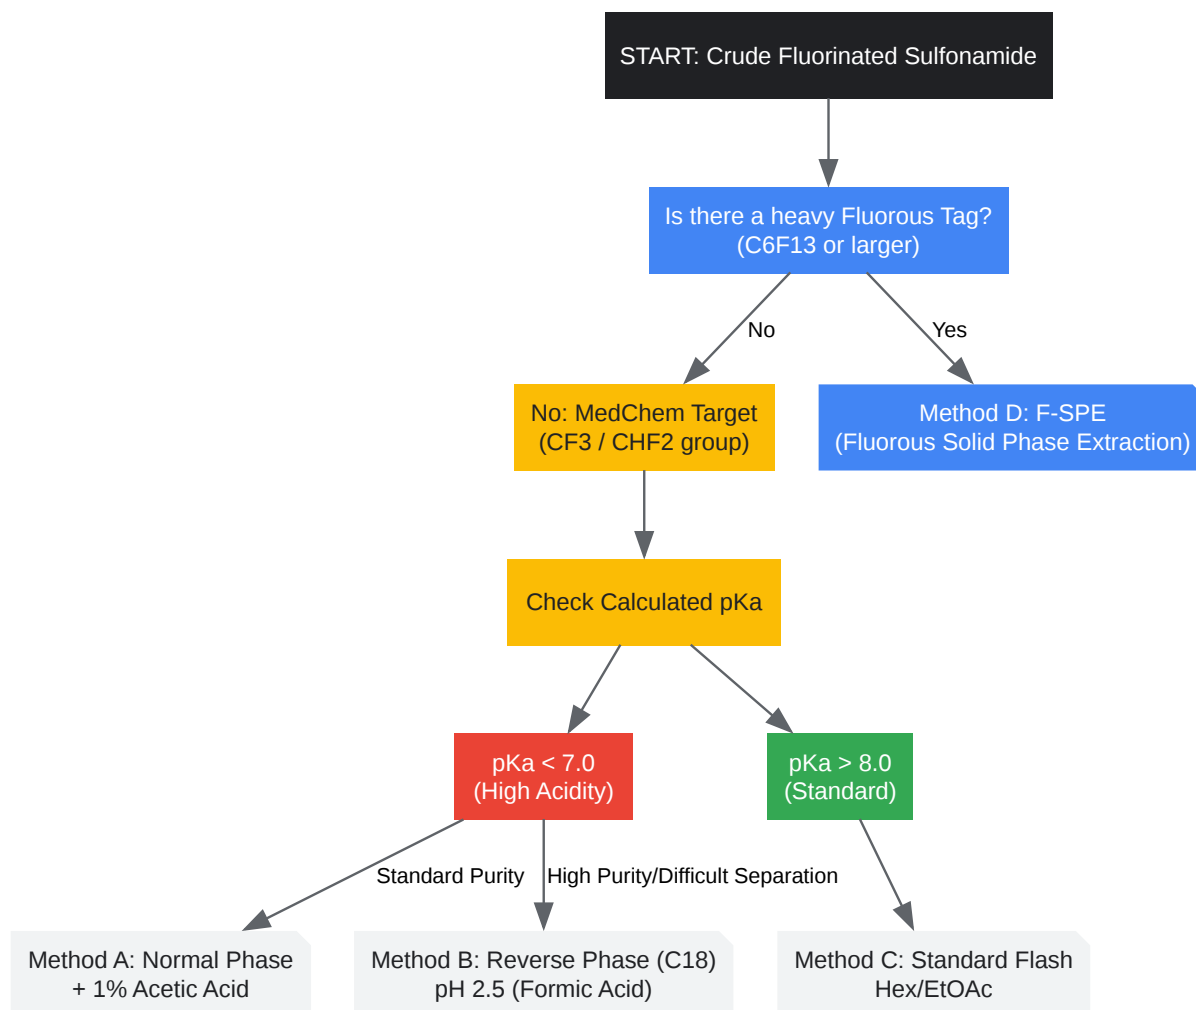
START: Crude Fluorinated Sulfonamide

Is there a heavy Fluorous Tag? (C6F13 or larger)

No

Yes

No: MedChem Target (CF3 / CHF2 group)

Method D: F-SPE (Fluorous Solid Phase Extraction)

Check Calculated pKa

pKa < 7.0 (High Acidity)

pKa > 8.0 (Standard)

Standard Purity

High Purity/Difficult Separation

Method A: Normal Phase + 1% Acetic Acid

Method B: Reverse Phase (C18) pH 2.5 (Formic Acid)

Method C: Standard Flash Hex/EtOAc